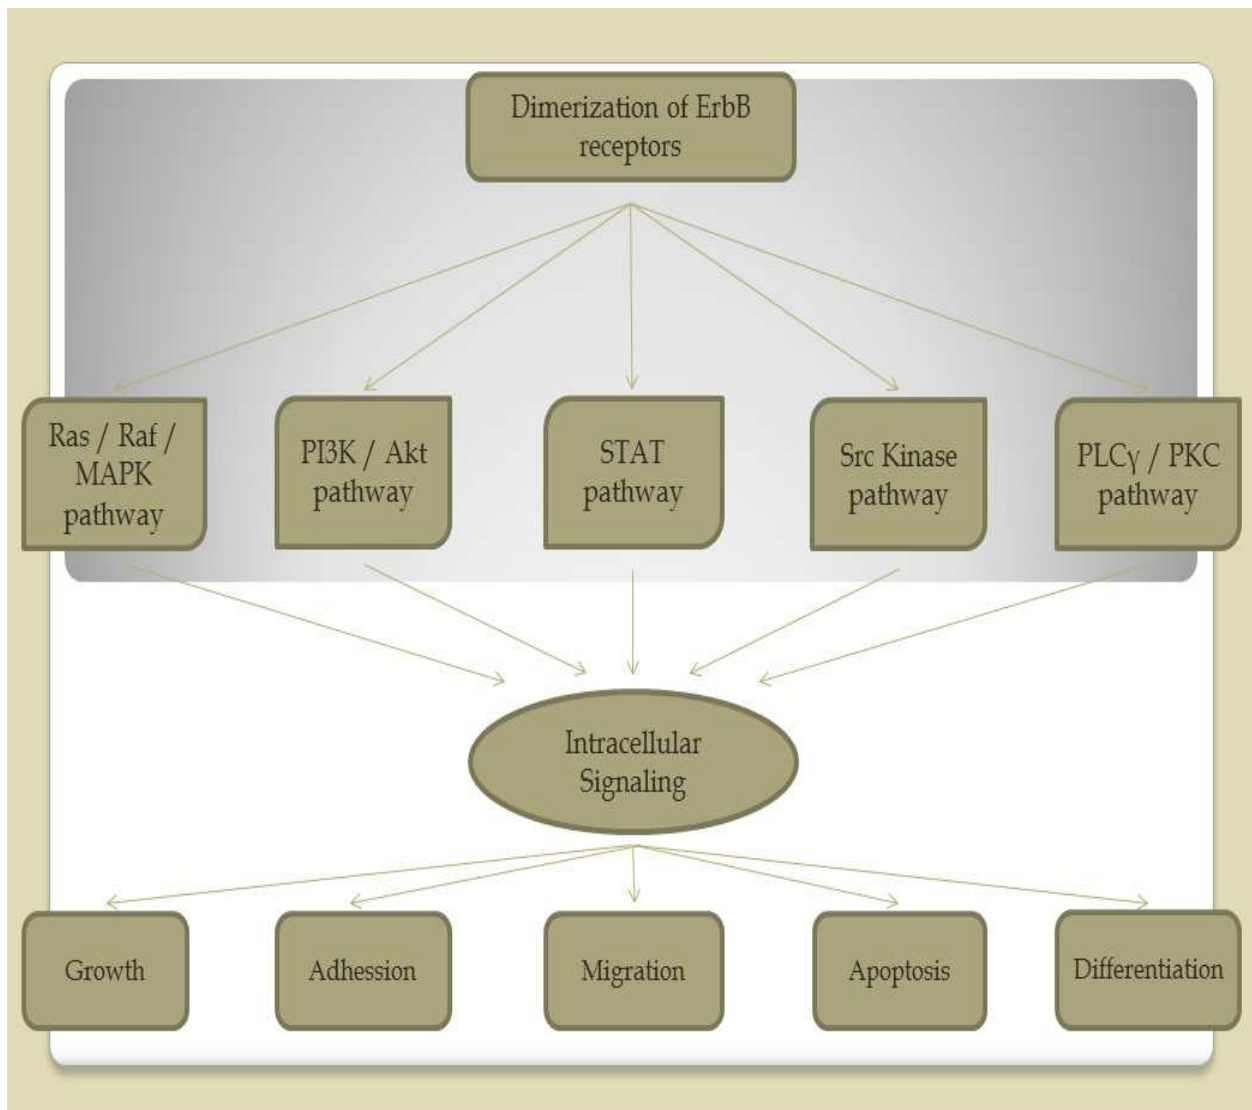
Dimerization of ErbB receptors

Ras / Raf / MAPK pathway

PI3K / Akt pathway

STAT pathway

Src Kinase pathway

PLCγ / PKC pathway

Intracellular Signaling

Growth

Adhession

Migration

Apoptosis

Differentiation